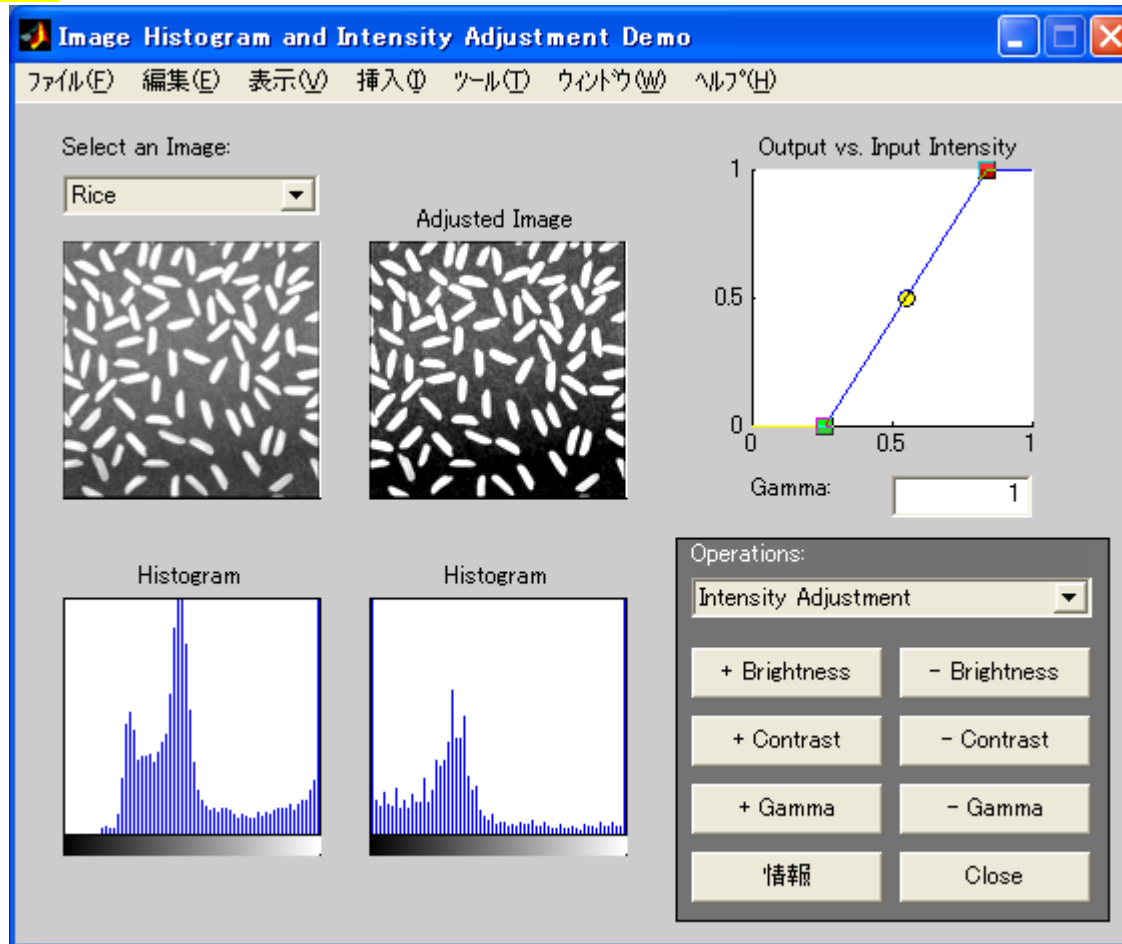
Image Histogram and Intensity Adjustment Demo

ﾌｧｲﾙ(F) 編集(E) 表示(V) 挿入(I) ﾂｰﾙ(T) ｳｨﾝﾄﾞｳ(W) ﾍﾙﾌﾟ(H)

Select an Image:

Rice

Adjusted Image

Output vs. Input Intensity

1

0.5

0

0

0.5

1

Gamma:

1

Histogram

Histogram

Operations:

Intensity Adjustment

+ Brightness

- Brightness

+ Contrast

- Contrast

+ Gamma

- Gamma

情報

Close